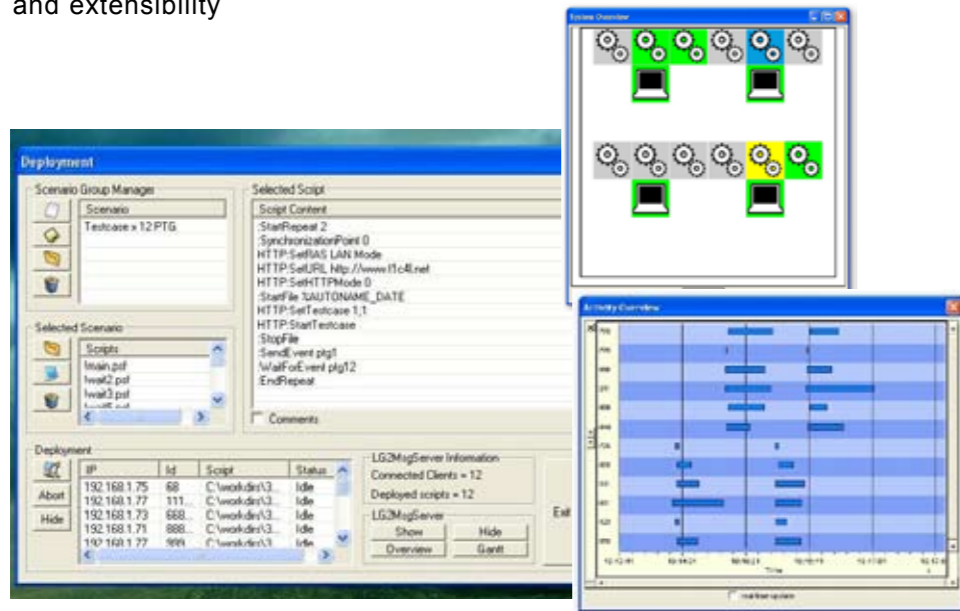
and extensibility

System Overview

Deployment

Scenario Group Manage

Scenario

Testcase x 12.PTG

Selected Script

Script Content

:StartRepeat 2
:SynchronizationPoint 0
HTTP:SetRAS LAN Mode
HTTP:SetURL http://www.f1c4l.net
HTTP:SetHTTPMode 0
:StartFile %AUTONAME_DATE
HTTP:SetTestcase 1,1
HTTP:StartTestcase
:StopFile
:SendEvent ptg1
:WaitForEvent ptg12
:EndRepeat

Comments

Selected Scenario

Scripts

Main.psf
Wait2.psf
Wait3.psf

Deployment

| IP | Id | Script | Status |
|---|---|---|---|
| 192.168.1.75 | 68 | C:\workdir\3... | Idle |
| 192.168.1.77 | 111... | C:\workdir\3... | Idle |
| 192.168.1.73 | 668... | C:\workdir\3... | Idle |
| 192.168.1.71 | 888... | C:\workdir\3... | Idle |
| 192.168.1.77 | 999... | C:\workdir\3... | Idle |

Abort

Hide

LG2MsgServer Information

Connected Clients = 12

Deployed scripts = 12

LG2MsgServer

Show

Hide

Overview

Gantt

Exit

Activity Overview

Time

real time update